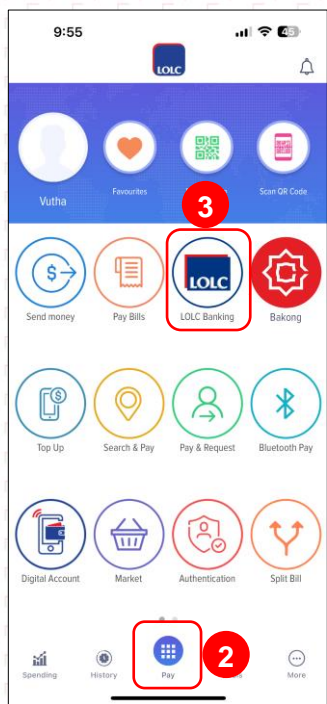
9:55

LOLC

Vutha

Favourites

3

Scan QR Code

$

Send money

Pay Bills

LOLC

LOLC Banking

Bakong

Top Up

Search & Pay

Pay & Request

Bluetooth Pay

Digital Account

Market

Authentication

Split Bill

Spending

History

Pay

2

More